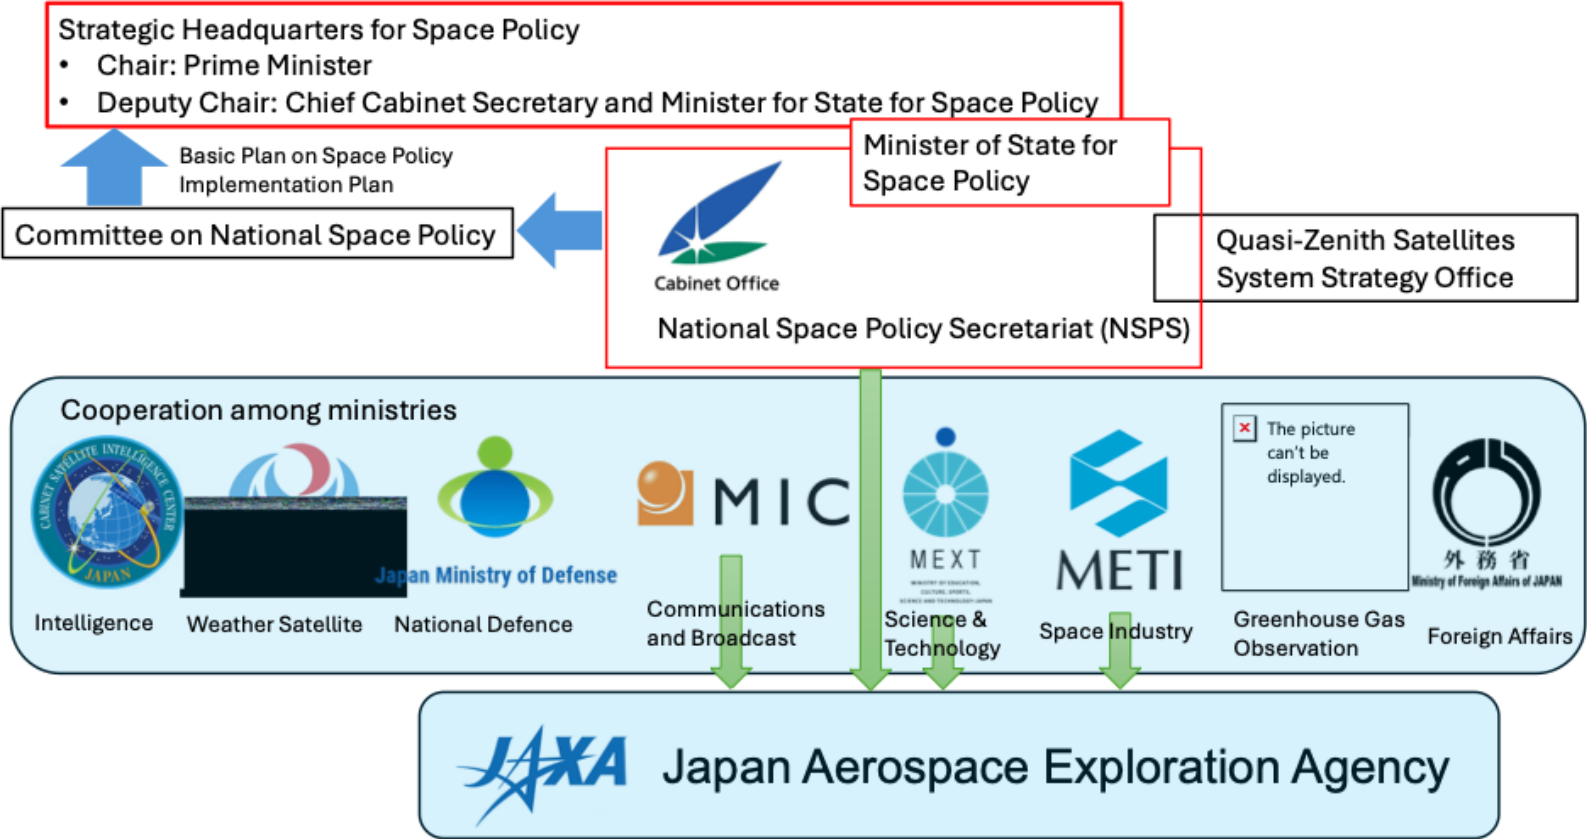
Strategic Headquarters for Space Policy
• Chair: Prime Minister
• Deputy Chair: Chief Cabinet Secretary and Minister for State for Space Policy

Basic Plan on Space Policy
Implementation Plan

Committee on National Space Policy

Minister of State for Space Policy

Cabinet Office

National Space Policy Secretariat (NSPS)

Quasi-Zenith Satellites System Strategy Office

Cooperation among ministries

CABINET SATELLITE INTELLIGENCE CENTER JAPAN

Intelligence

Weather Satellite

Japan Ministry of Defense

National Defence

MIC

Communications and Broadcast

MEXT
MINISTRY OF EDUCATION, CULTURE, SPORTS, SCIENCE AND TECHNOLOGY-JAPAN

Science & Technology

METI

Space Industry

The picture can't be displayed.

Greenhouse Gas Observation

外 務 省
Ministry of Foreign Affairs of JAPAN

Foreign Affairs

JAXA

Japan Aerospace Exploration Agency